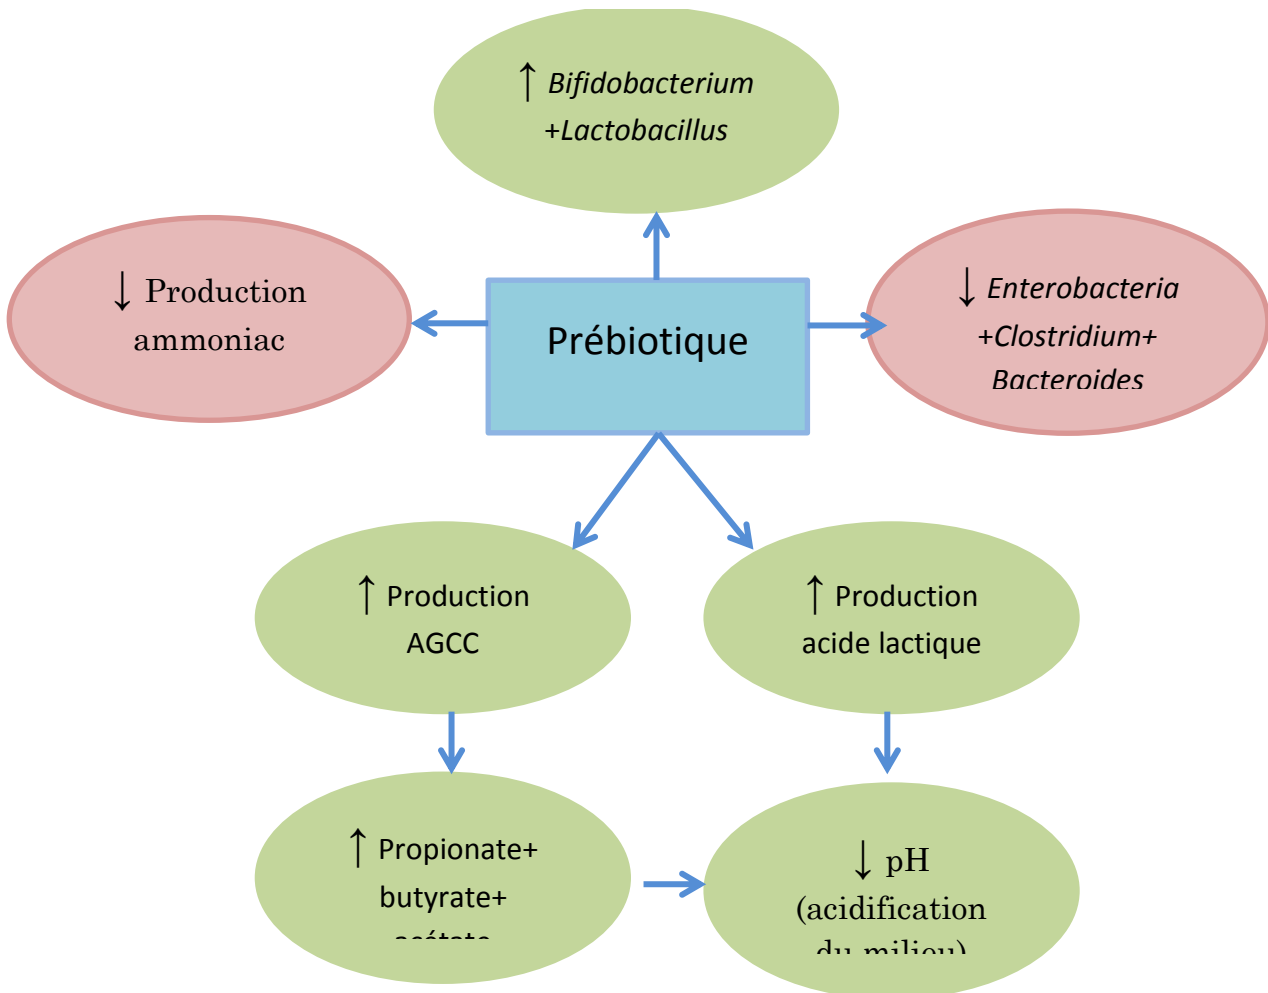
↑ Bifidobacterium +Lactobacillus

↓ Production ammoniac

Prébiotique

↓ Enterobacteria +Clostridium+ Bacteroides

↑ Production AGCC

↑ Production acide lactique

↑ Propionate+ butyrate+ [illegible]

↓ pH (acidification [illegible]